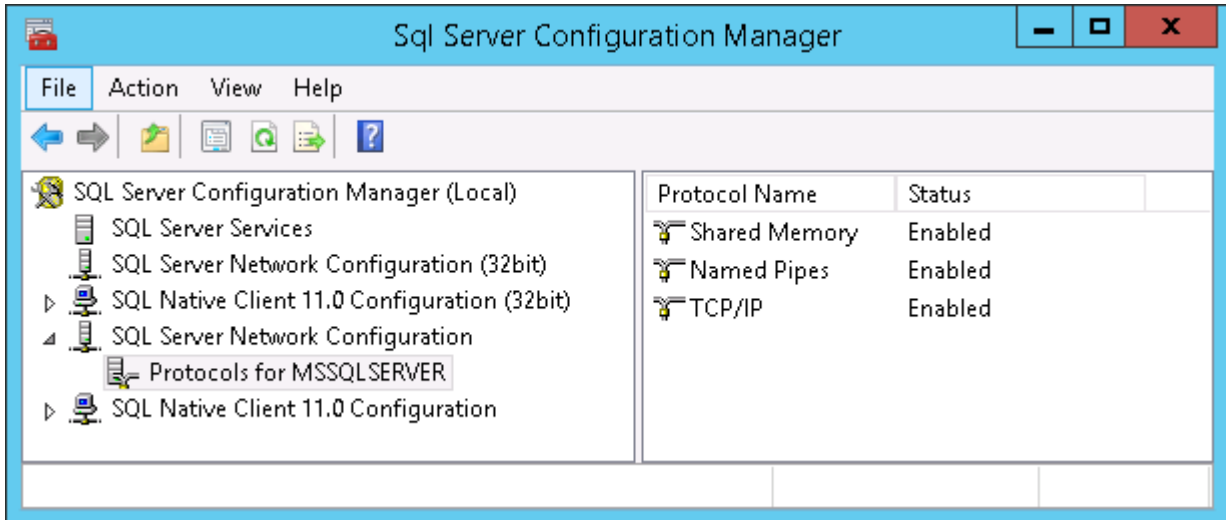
Sql Server Configuration Manager

File Action View Help

SQL Server Configuration Manager (Local)
SQL Server Services
SQL Server Network Configuration (32bit)
SQL Native Client 11.0 Configuration (32bit)
SQL Server Network Configuration
Protocols for MSSQLSERVER
SQL Native Client 11.0 Configuration

| Protocol Name | Status |
|---|---|
| Shared Memory | Enabled |
| Named Pipes | Enabled |
| TCP/IP | Enabled |